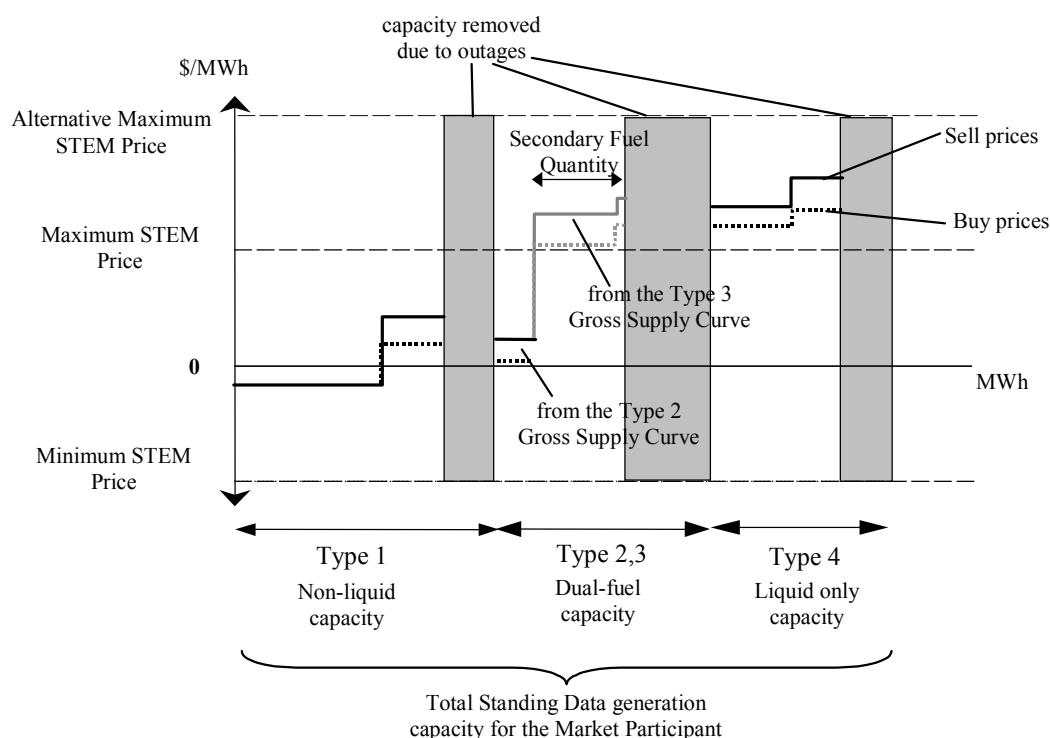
capacity removed due to outages

\$/MWh

Alternative Maximum STEM Price

Secondary Fuel Quantity

Sell prices

Buy prices

Maximum STEM Price

from the Type 3 Gross Supply Curve

0

MWh

from the Type 2 Gross Supply Curve

Minimum STEM Price

Type 1
Non-liquid capacity

Type 2,3
Dual-fuel capacity

Type 4
Liquid only capacity

Total Standing Data generation capacity for the Market Participant